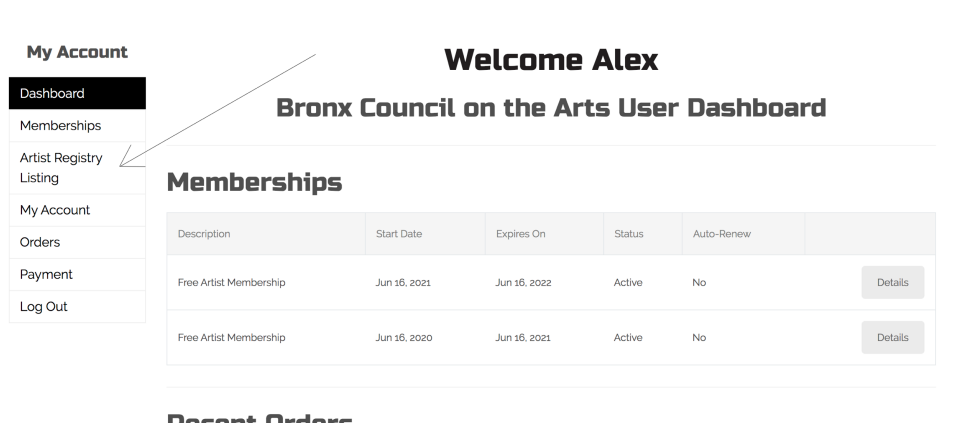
My Account

Dashboard
Memberships
Artist Registry Listing
My Account
Orders
Payment
Log Out

Welcome Alex

Bronx Council on the Arts User Dashboard

Memberships

| Description | Start Date | Expires On | Status | Auto-Renew | |
|---|---|---|---|---|---|
| Free Artist Membership | Jun 16, 2021 | Jun 16, 2022 | Active | No | Details |
| Free Artist Membership | Jun 16, 2020 | Jun 16, 2021 | Active | No | Details |

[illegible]